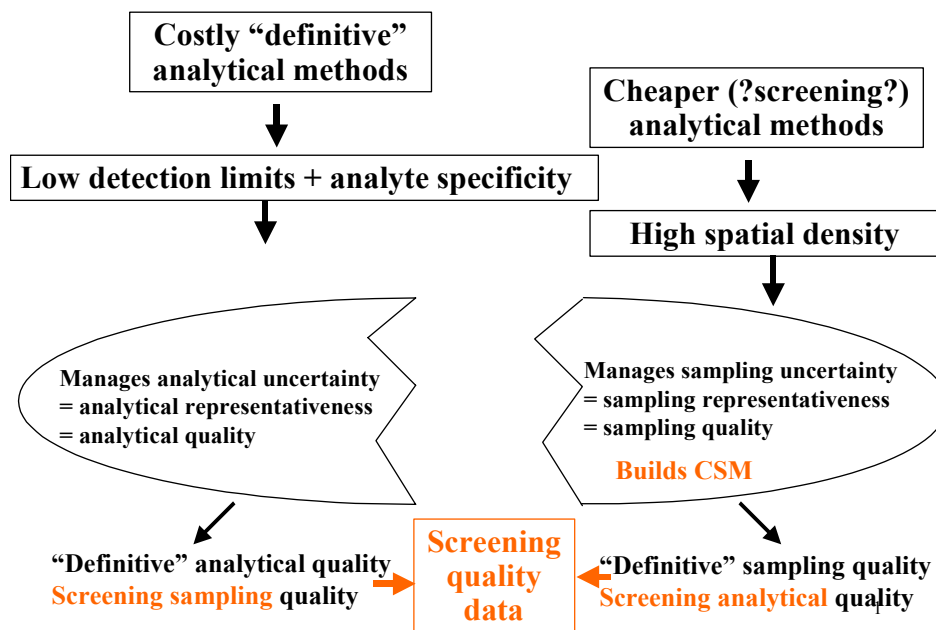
Costly "definitive" analytical methods

Cheaper (?screening?) analytical methods

Low detection limits + analyte specificity

High spatial density

Manages analytical uncertainty
= analytical representativeness
= analytical quality

Manages sampling uncertainty
= sampling representativeness
= sampling quality

Builds CSM

"Definitive" analytical quality
Screening sampling quality

Screening quality data

"Definitive" sampling quality
Screening analytical quality

1